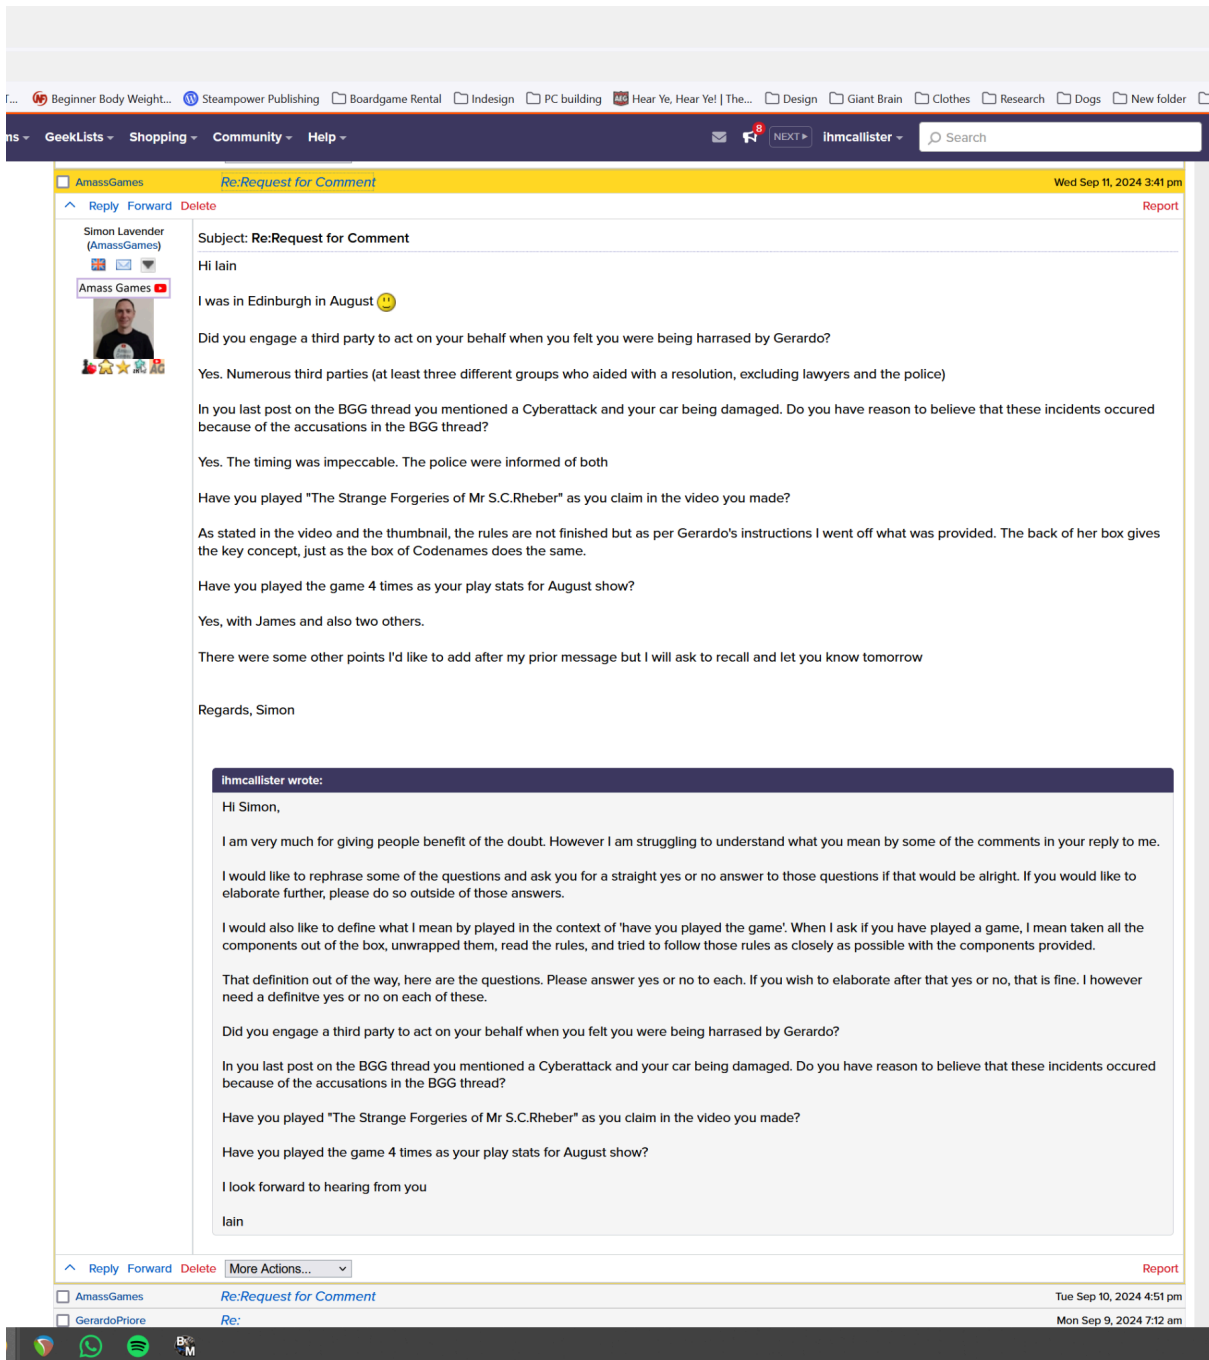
T... Beginner Body Weight... Steampower Publishing Boardgame Rental Indesign PC building Hear Ye, Hear Ye! | The... Design Giant Brain Clothes Research Dogs New folder

ns GeekLists Shopping Community Help 8 NEXT ihmcallister Search

AmassGames Re:Request for Comment Wed Sep 11, 2024 3:41 pm

Reply Forward Delete Report

Simon Lavender (AmassGames)

Amass Games

Subject: Re:Request for Comment

Hi Iain

I was in Edinburgh in August

Did you engage a third party to act on your behalf when you felt you were being harrased by Gerardo?

Yes. Numerous third parties (at least three different groups who aided with a resolution, excluding lawyers and the police)

In you last post on the BGG thread you mentioned a Cyberattack and your car being damaged. Do you have reason to believe that these incidents occured because of the accusations in the BGG thread?

Yes. The timing was impeccable. The police were informed of both

Have you played "The Strange Forgeries of Mr S.C.Rheber" as you claim in the video you made?

As stated in the video and the thumbnail, the rules are not finished but as per Gerardo's instructions I went off what was provided. The back of her box gives the key concept, just as the box of Codenames does the same.

Have you played the game 4 times as your play stats for August show?

Yes, with James and also two others.

There were some other points I'd like to add after my prior message but I will ask to recall and let you know tomorrow

Regards, Simon

ihmcallister wrote:

Hi Simon,

I am very much for giving people benefit of the doubt. However I am struggling to understand what you mean by some of the comments in your reply to me.

I would like to rephrase some of the questions and ask you for a straight yes or no answer to those questions if that would be alright. If you would like to elaborate further, please do so outside of those answers.

I would also like to define what I mean by played in the context of 'have you played the game'. When I ask if you have played a game, I mean taken all the components out of the box, unwrapped them, read the rules, and tried to follow those rules as closely as possible with the components provided.

That definition out of the way, here are the questions. Please answer yes or no to each. If you wish to elaborate after that yes or no, that is fine. I however need a definitve yes or no on each of these.

Did you engage a third party to act on your behalf when you felt you were being harrased by Gerardo?

In you last post on the BGG thread you mentioned a Cyberattack and your car being damaged. Do you have reason to believe that these incidents occured because of the accusations in the BGG thread?

Have you played "The Strange Forgeries of Mr S.C.Rheber" as you claim in the video you made?

Have you played the game 4 times as your play stats for August show?

I look forward to hearing from you

Iain

Reply Forward Delete More Actions... Report

AmassGames Re:Request for Comment Tue Sep 10, 2024 4:51 pm

GerardoPriore Re: Mon Sep 9, 2024 7:12 am